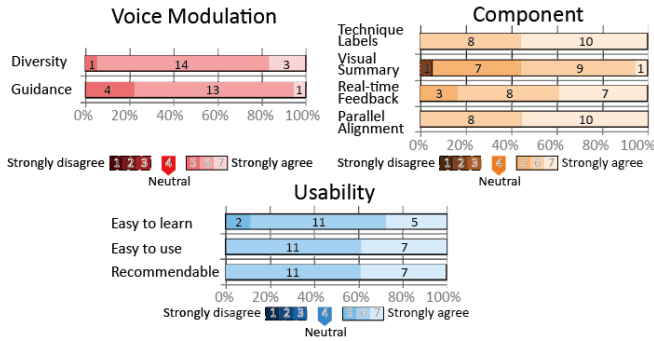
Voice Modulation

Diversity 1 14 3

Guidance 4 13 1

0% 20% 40% 60% 80% 100%

Strongly disagree 1 2 3 4 5 6 7 Strongly agree

Neutral

Component

Technique Labels 8 10

Visual Summary 1 7 9 1

Real-time Feedback 3 8 7

Parallel Alignment 8 10

0% 20% 40% 60% 80% 100%

Strongly disagree 1 2 3 4 5 6 7 Strongly agree

Neutral

Usability

Easy to learn 2 11 5

Easy to use 11 7

Recommendable 11 7

0% 20% 40% 60% 80% 100%

Strongly disagree 1 2 3 4 5 6 7 Strongly agree

Neutral